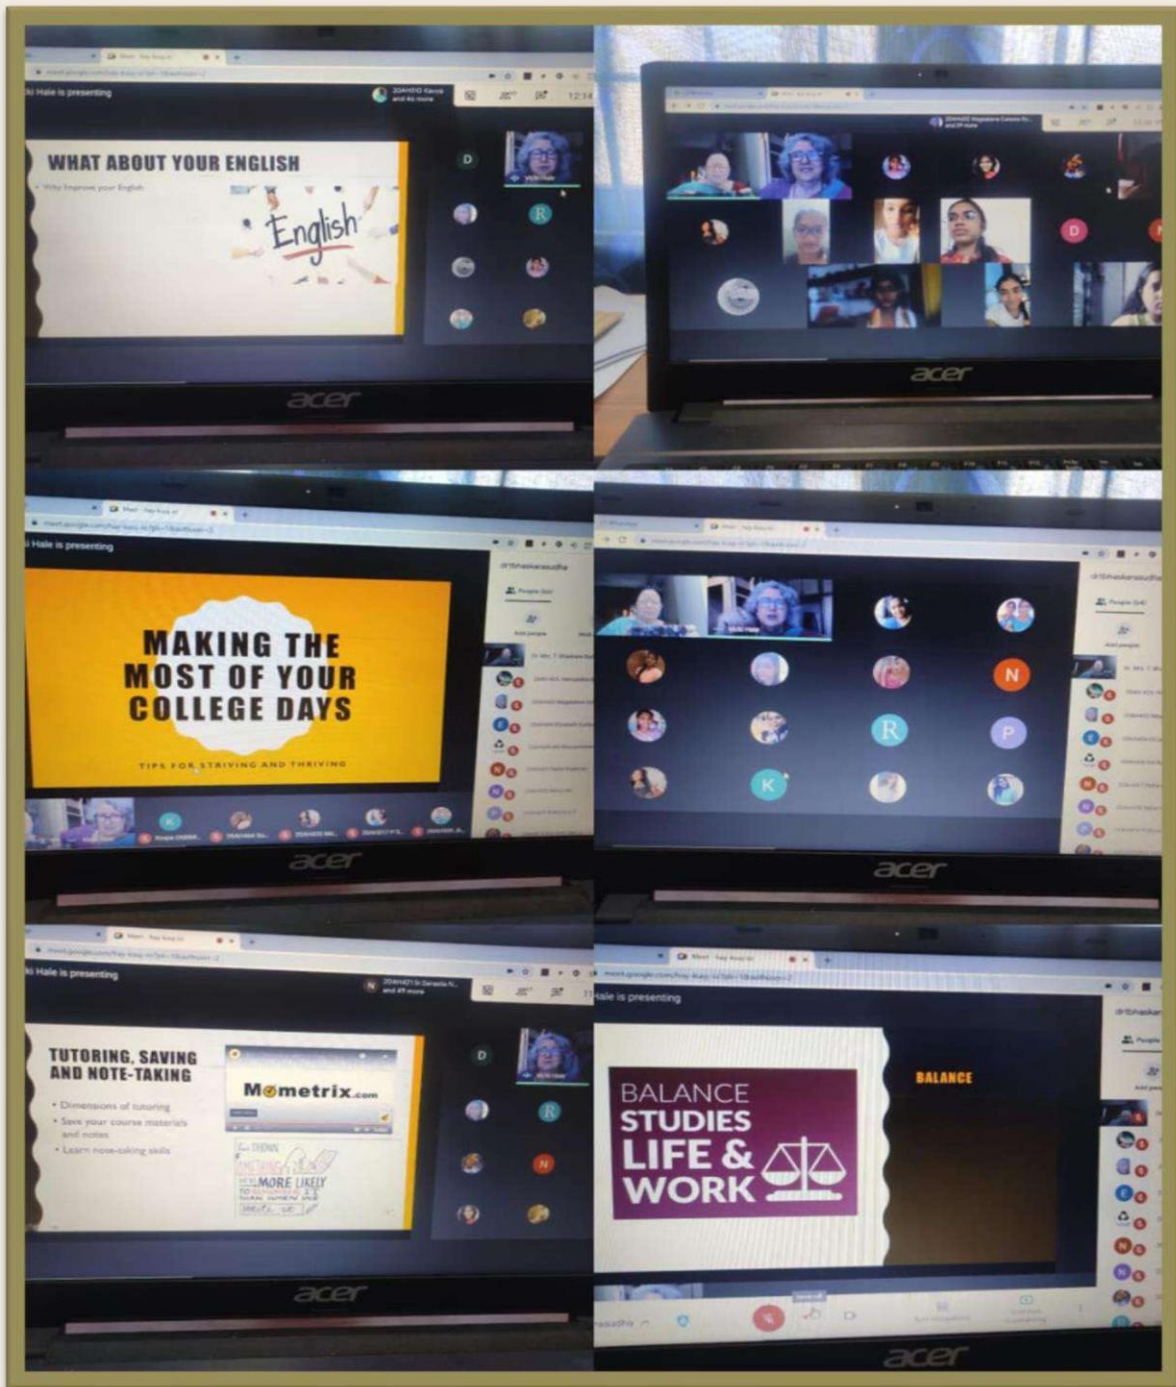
ki Hale is presenting

WHAT ABOUT YOUR ENGLISH

• Why Improve your English

English

D

R

acer

D

acer

i Hale is presenting

MAKING THE MOST OF YOUR COLLEGE DAYS

TIPS FOR STRIVING AND THRIVING

K

acer

N

R

P

K

acer

i Hale is presenting

TUTORING, SAVING AND NOTE-TAKING

• Dimensions of tutoring
• Save your course materials and notes
• Learn note-taking skills

Mometrix.com

MORE LIKELY

D

R

N

acer

ale is presenting

BALANCE STUDIES LIFE & WORK

BALANCE

acer